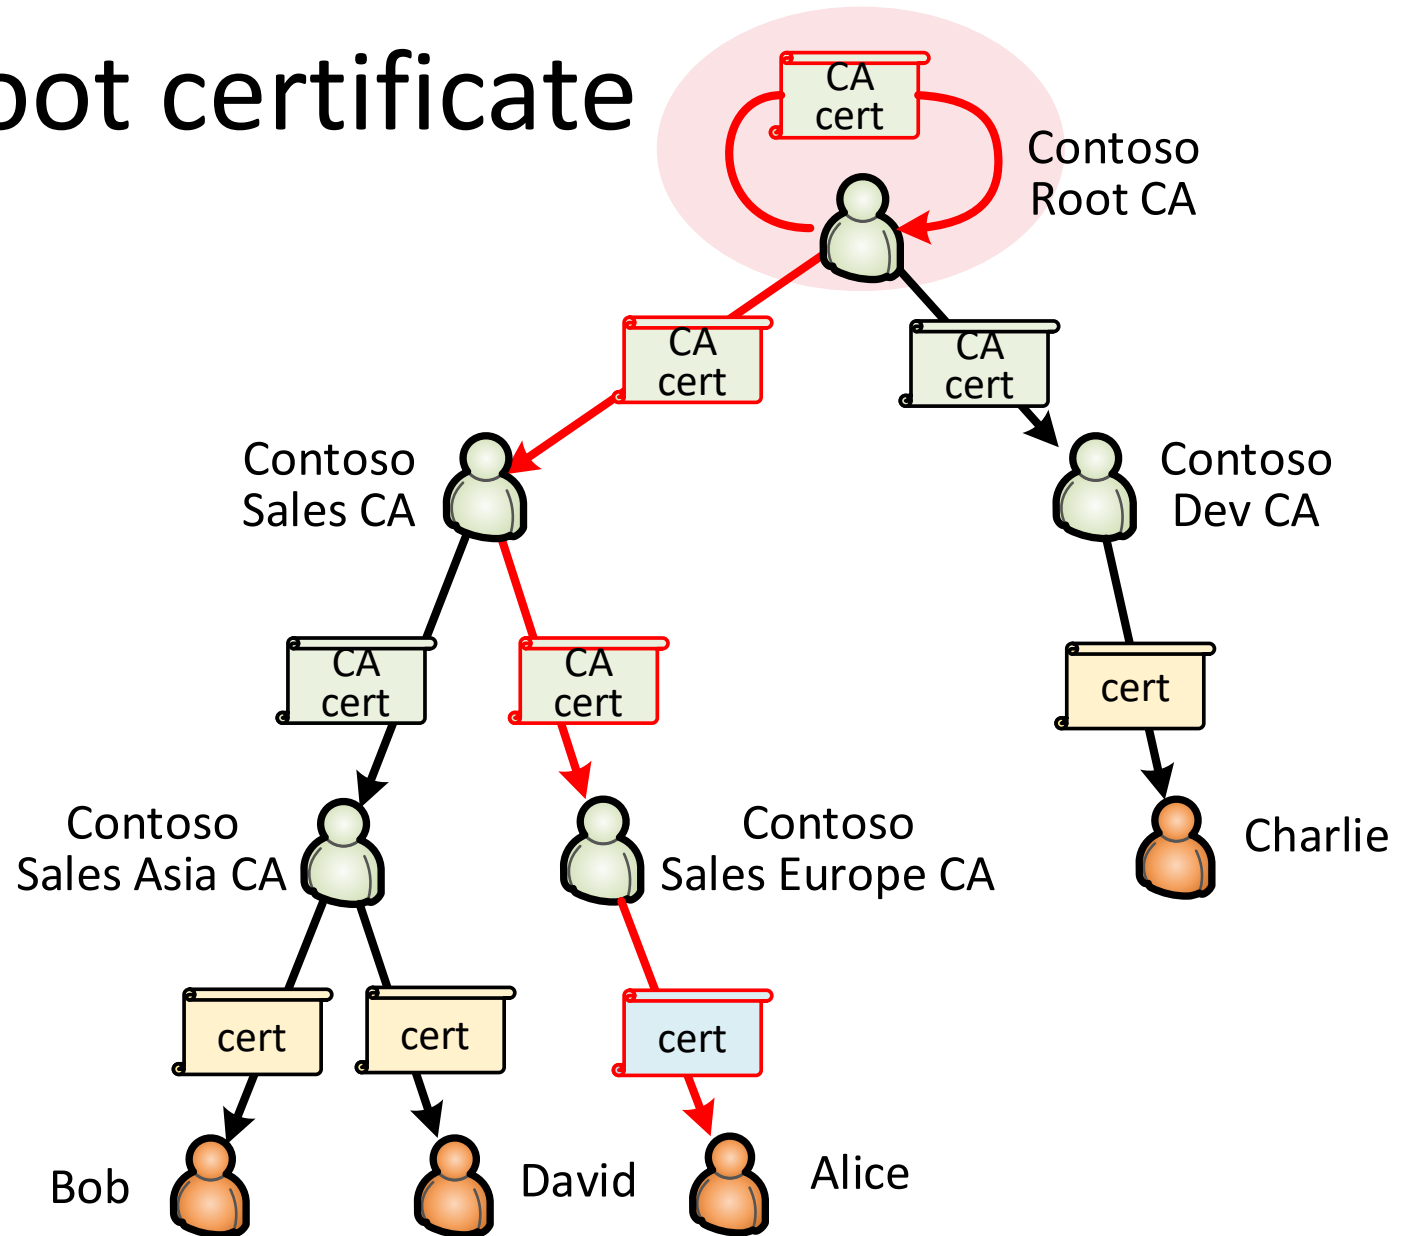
oot certificate

CA cert

Contoso Root CA

CA cert

CA cert

Contoso Sales CA

Contoso Dev CA

CA cert

CA cert

cert

Contoso Sales Asia CA

Contoso Sales Europe CA

Charlie

cert

cert

cert

Bob

David

Alice